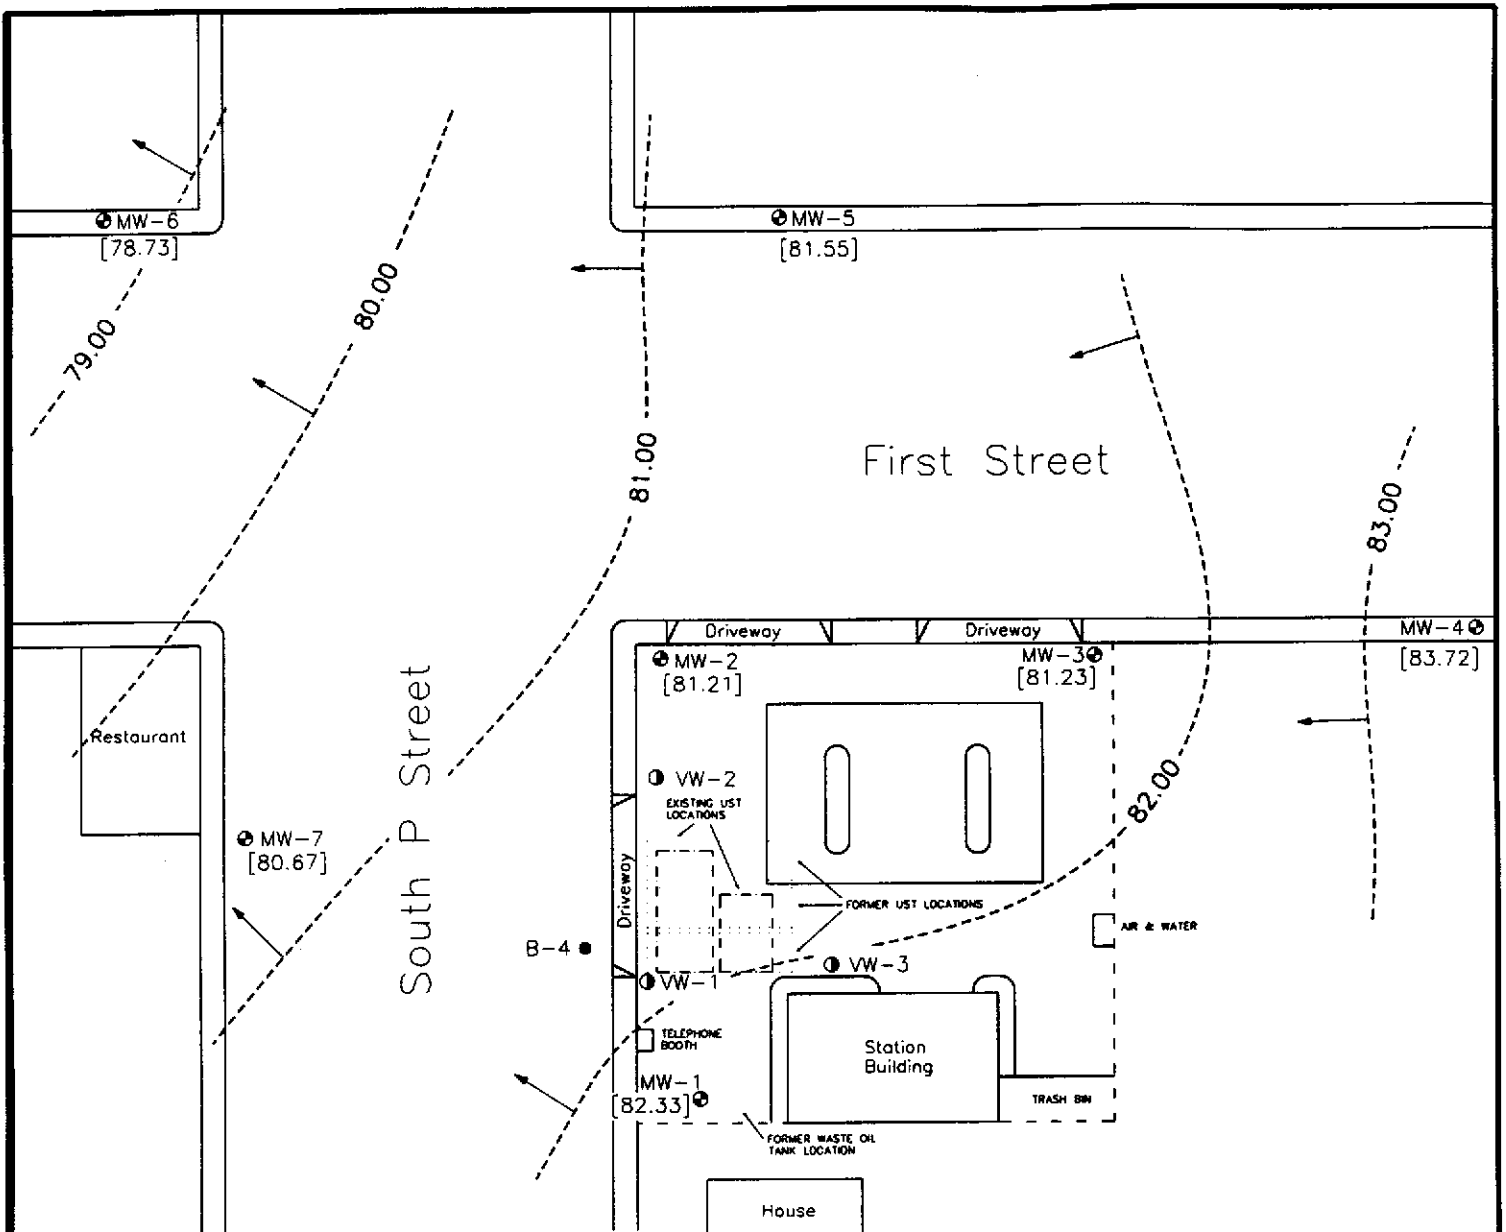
MW−6
[78.73]

MW−5
[81.55]

79.00

80.00

81.00

First Street

82.00

83.00

Driveway

Driveway

MW−4
[83.72]

MW−2
[81.21]

MW−3
[81.23]

Restaurant

South P Street

VW−2

EXISTING UST LOCATIONS

MW−7
[80.67]

Driveway

FORMER UST LOCATIONS

AIR & WATER

B−4

VW−1

VW−3

TELEPHONE BOOTH

Station Building

MW−1
[82.33]

TRASH BIN

FORMER WASTE OIL TANK LOCATION

House